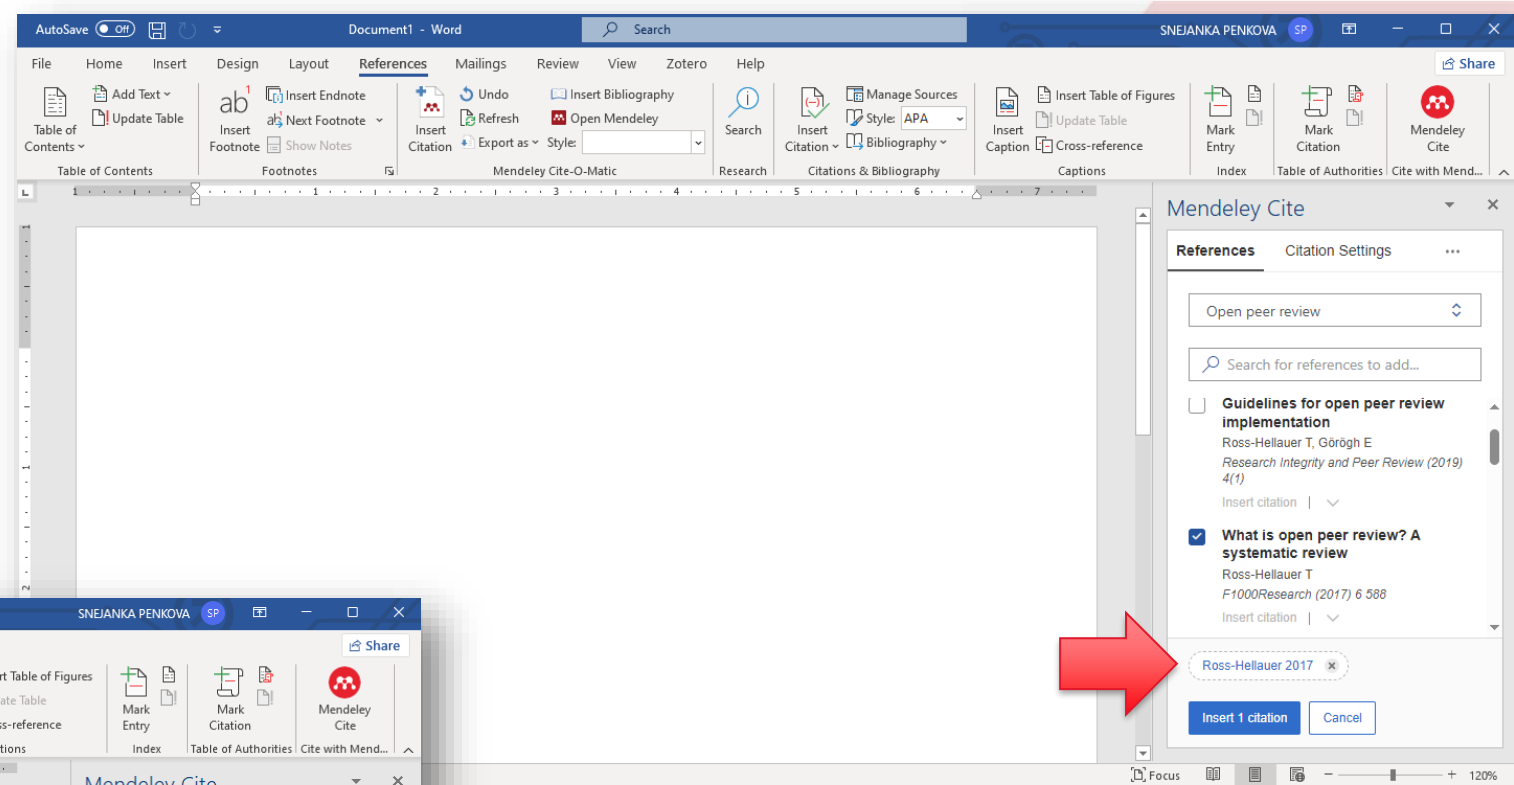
AutoSave Off Document1 - Word Search SNEJANKA PENKOVA SP

File Home Insert Design Layout References Mailings Review View Zotero Help Share

Table of Contents Add Text Update Table Table of Contents
Insert Footnote Insert Endnote Next Footnote Show Notes Footnotes
Insert Citation Undo Refresh Export as Style: Insert Bibliography Open Mendeley Mendeley Cite-O-Matic
Search Research
Insert Citation Manage Sources Style: APA Bibliography Citations & Bibliography
Insert Caption Insert Table of Figures Update Table Cross-reference Captions
Mark Entry Index
Mark Citation Table of Authorities
Mendeley Cite Cite with Mend...

Mendeley Cite

References Citation Settings ...

Open peer review

Search for references to add...

Guidelines for open peer review implementation
Ross-Hellauer T, Görögh E
Research Integrity and Peer Review (2019) 4(1)
Insert citation

What is open peer review? A systematic review
Ross-Hellauer T
F1000Research (2017) 6 588
Insert citation

Ross-Hellauer 2017

Insert 1 citation Cancel

SNEJANKA PENKOVA SP
Share
rt Table of Figures
ate Table
s-reference
tions
Mark Entry
Index
Mark Citation
Table of Authorities
Mendeley Cite
Cite with Mend...
Mendeley Cite

Focus 120%